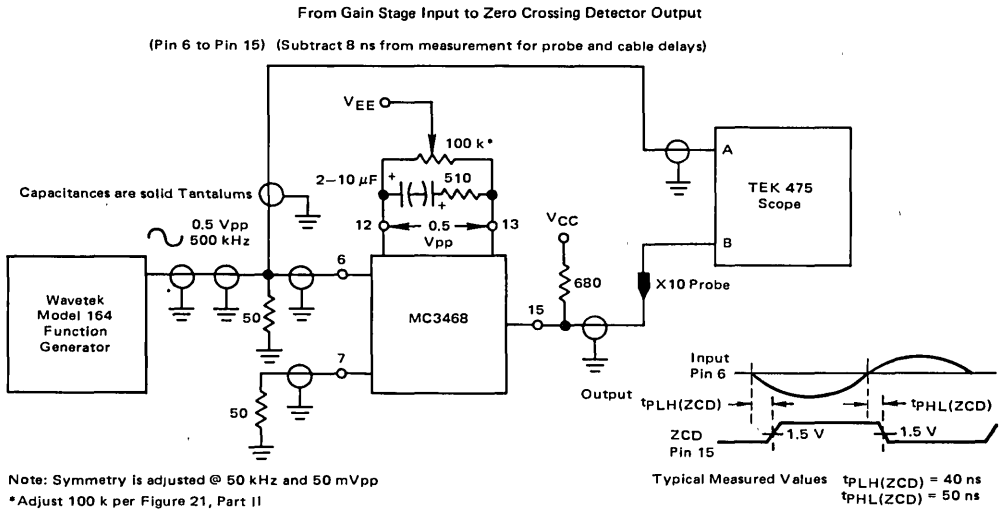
From Gain Stage Input to Zero Crossing Detector Output

(Pin 6 to Pin 15) (Subtract 8 ns from measurement for probe and cable delays)

$V_{EE}$

100 k*

2–10 μF

510

Capacitances are solid Tantalums

12

0.5 Vpp

13

$V_{CC}$

0.5 Vpp
500 kHz

A

TEK 475
Scope

B

X10 Probe

6

Wavetek
Model 164
Function
Generator

50

MC3468

15

680

7

Output

50

Input
Pin 6

$t_{PLH(ZCD)}$

$t_{PHL(ZCD)}$

ZCD
Pin 15

1.5 V

1.5 V

Note: Symmetry is adjusted @ 50 kHz and 50 mVpp

*Adjust 100 k per Figure 21, Part II

Typical Measured Values $t_{PLH(ZCD)}$ = 40 ns
$t_{PHL(ZCD)}$ = 50 ns